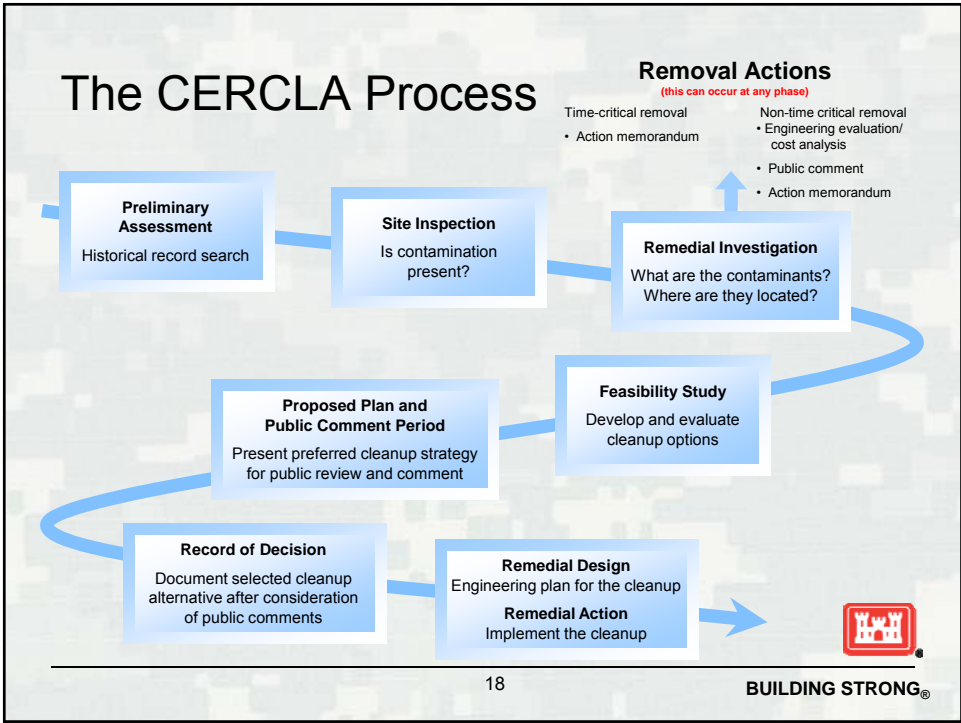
The CERCLA Process

Removal Actions
(this can occur at any phase)

Time-critical removal
• Action memorandum

Non-time critical removal
• Engineering evaluation/ cost analysis
• Public comment
• Action memorandum

Preliminary Assessment
Historical record search

Site Inspection
Is contamination present?

Remedial Investigation
What are the contaminants? Where are they located?

Feasibility Study
Develop and evaluate cleanup options

Proposed Plan and Public Comment Period
Present preferred cleanup strategy for public review and comment

Record of Decision
Document selected cleanup alternative after consideration of public comments

Remedial Design
Engineering plan for the cleanup

Remedial Action
Implement the cleanup

18

BUILDING STRONG®